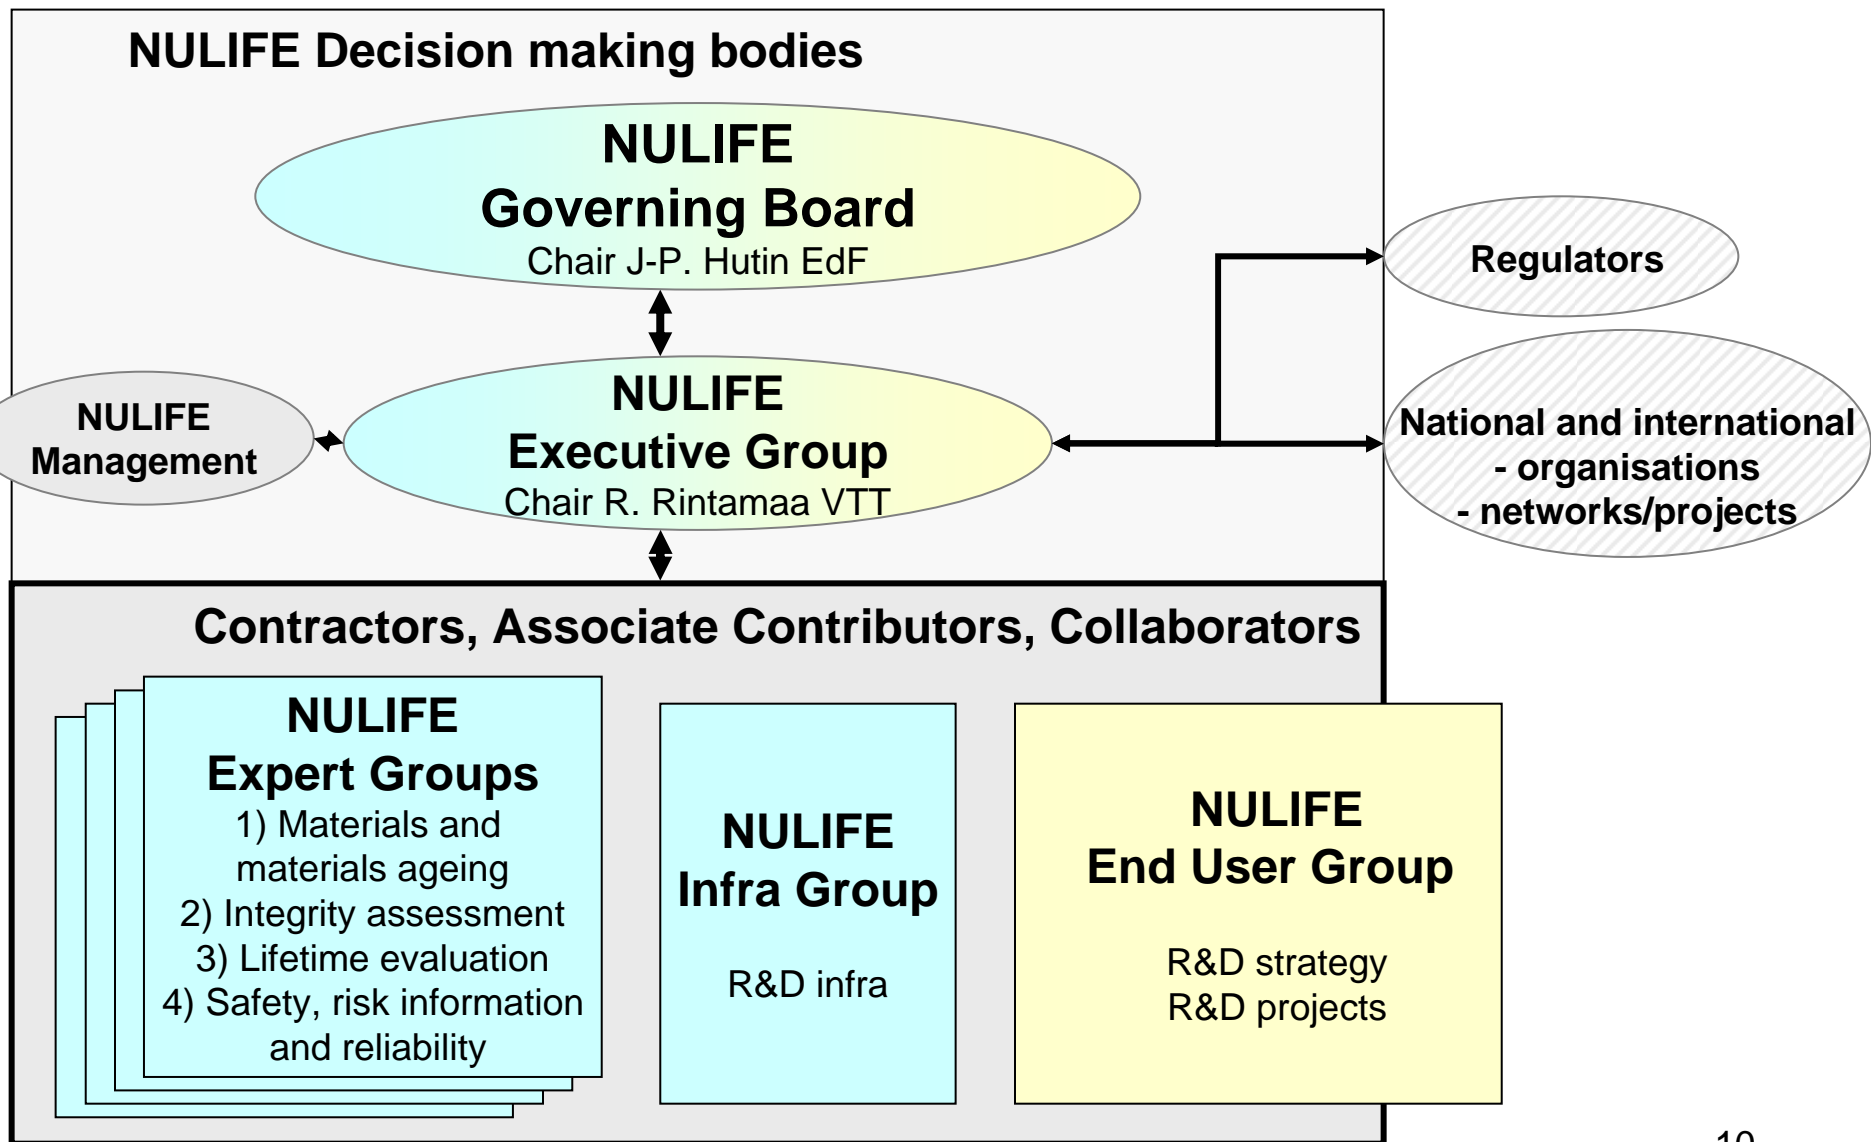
NULIFE Decision making bodies

NULIFE
Governing Board
Chair J-P. Hutin EdF

Regulators

NULIFE
Management

NULIFE
Executive Group
Chair R. Rintamaa VTT

National and international
- organisations
- networks/projects

Contractors, Associate Contributors, Collaborators

NULIFE
Expert Groups
1) Materials and materials ageing
2) Integrity assessment
3) Lifetime evaluation
4) Safety, risk information and reliability

NULIFE
Infra Group

R&D infra

NULIFE
End User Group

R&D strategy
R&D projects

10